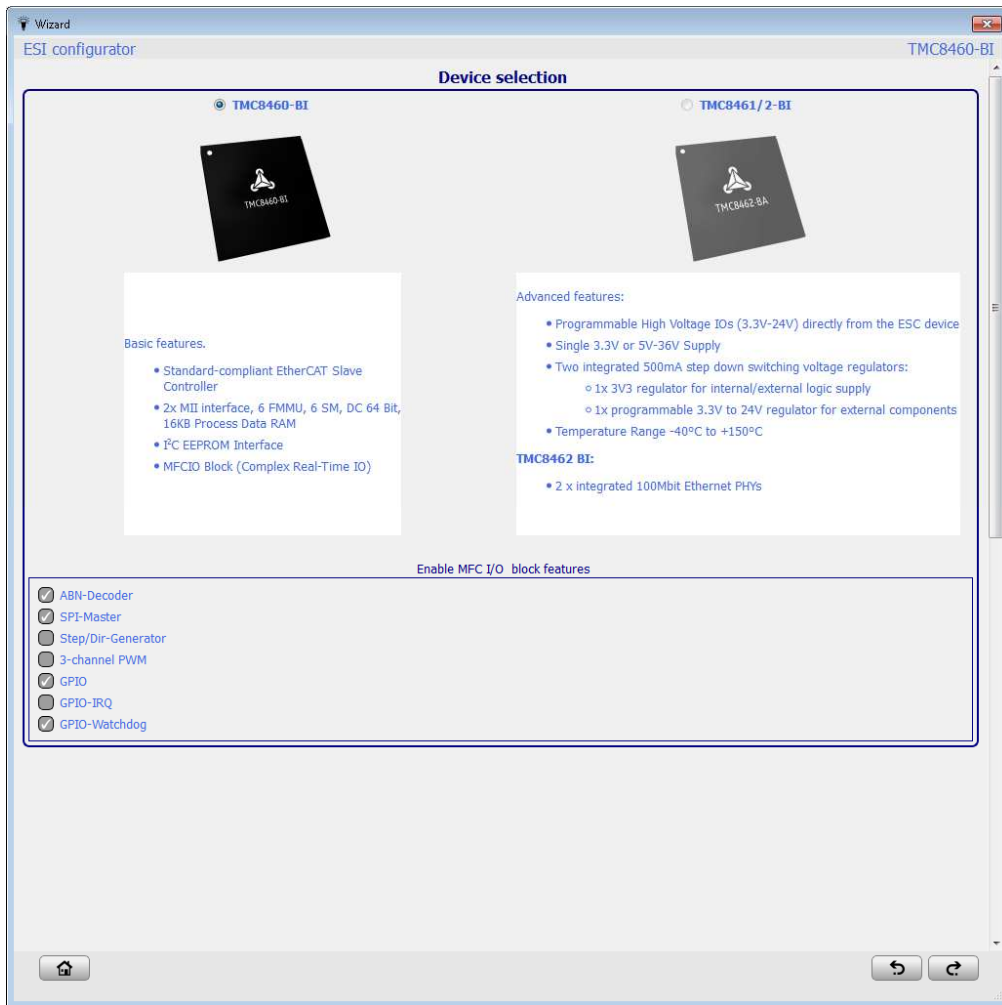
Wizard

ESI configurator

TMC8460-BI

Device selection

TMC8460-BI

TMC8461/2-BI

TMC8460-BI

TMC8462-BA

Basic features.

• Standard-compliant EtherCAT Slave Controller
• 2x MII interface, 6 FMMU, 6 SM, DC 64 Bit, 16KB Process Data RAM
• I$^2$C EEPROM Interface
• MFCIO Block (Complex Real-Time IO)

Advanced features:

• Programmable High Voltage IOs (3.3V-24V) directly from the ESC device
• Single 3.3V or 5V-36V Supply
• Two integrated 500mA step down switching voltage regulators:
◦ 1x 3V3 regulator for internal/external logic supply
◦ 1x programmable 3.3V to 24V regulator for external components
• Temperature Range -40°C to +150°C

TMC8462 BI:

• 2 x integrated 100Mbit Ethernet PHYs

Enable MFC I/O block features

ABN-Decoder
SPI-Master
Step/Dir-Generator
3-channel PWM
GPIO
GPIO-IRQ
GPIO-Watchdog